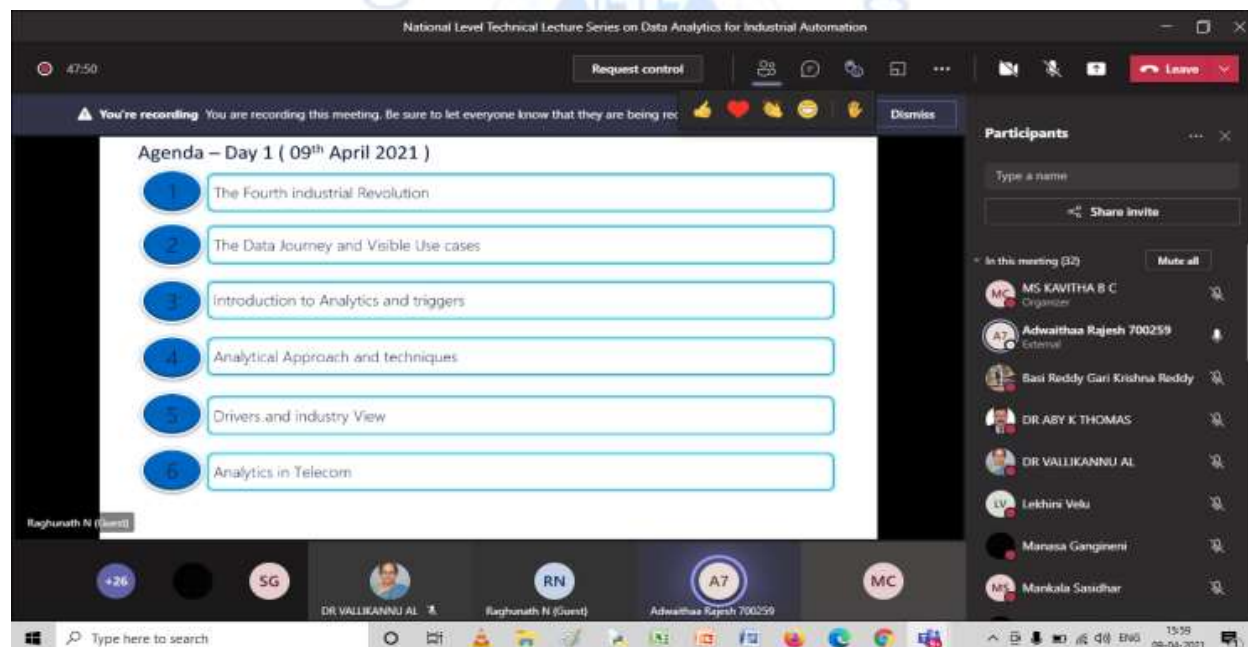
National Level Technical Lecture Series on Data Analytics for Industrial Automation

47:50

Request control

Leave

You're recording You are recording this meeting. Be sure to let everyone know that they are being rec

Dismiss

Agenda – Day 1 ( 09$^{th}$ April 2021 )

1 The Fourth industrial Revolution

2 The Data Journey and Visible Use cases

3 Introduction to Analytics and triggers

4 Analytical Approach and techniques

5 Drivers and industry View

6 Analytics in Telecom

Raghunath N (Guest)

Participants

Type a name

Share invite

In this meeting (32)

Mute all

MC MS KAVITHA B C
Organizer

A7 Adwaithaa Rajesh 700259
External

Basi Reddy Gari Krishna Reddy

DR ABY K THOMAS

DR VALLIKANNU AL

LV Lekhini Velu

Manasa Gangineni

MS Mankala Sasidhar

+26

SG

DR VALLIKANNU AL

RN
Raghunath N (Guest)

A7
Adwaithaa Rajesh 700259

MC

Type here to search

ENG 15:59 09-04-2021